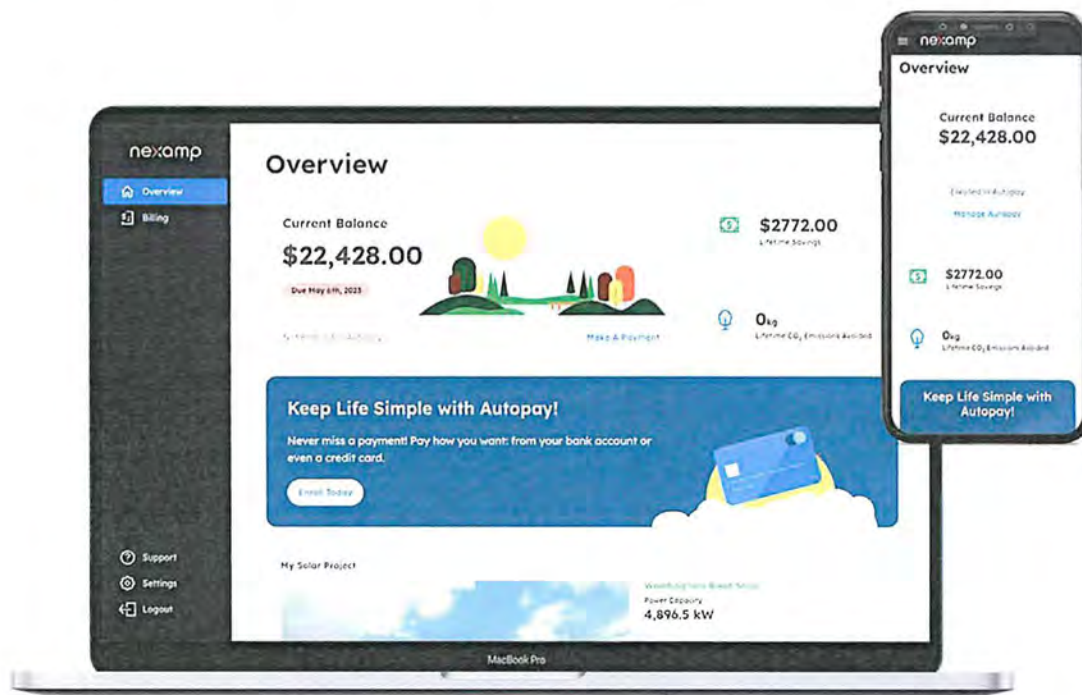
nexamp

Overview

Billing

Support

Settings

Logout

Overview

Current Balance

$22,428.00

Due May 6th, 2023

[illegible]

Make A Payment

$2772.00

Lifetime Savings

0kg

Lifetime $CO_2$ Emissions Avoided

Keep Life Simple with Autopay!

Never miss a payment! Pay how you want: from your bank account or even a credit card.

Enroll Today

My Solar Project

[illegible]

Power Capacity

4,896.5 kW

MacBook Pro

nexamp

Overview

Current Balance

$22,428.00

Enrolled in Autopay

Manage Autopay

$2772.00

Lifetime Savings

0kg

Lifetime $CO_2$ Emissions Avoided

Keep Life Simple with Autopay!